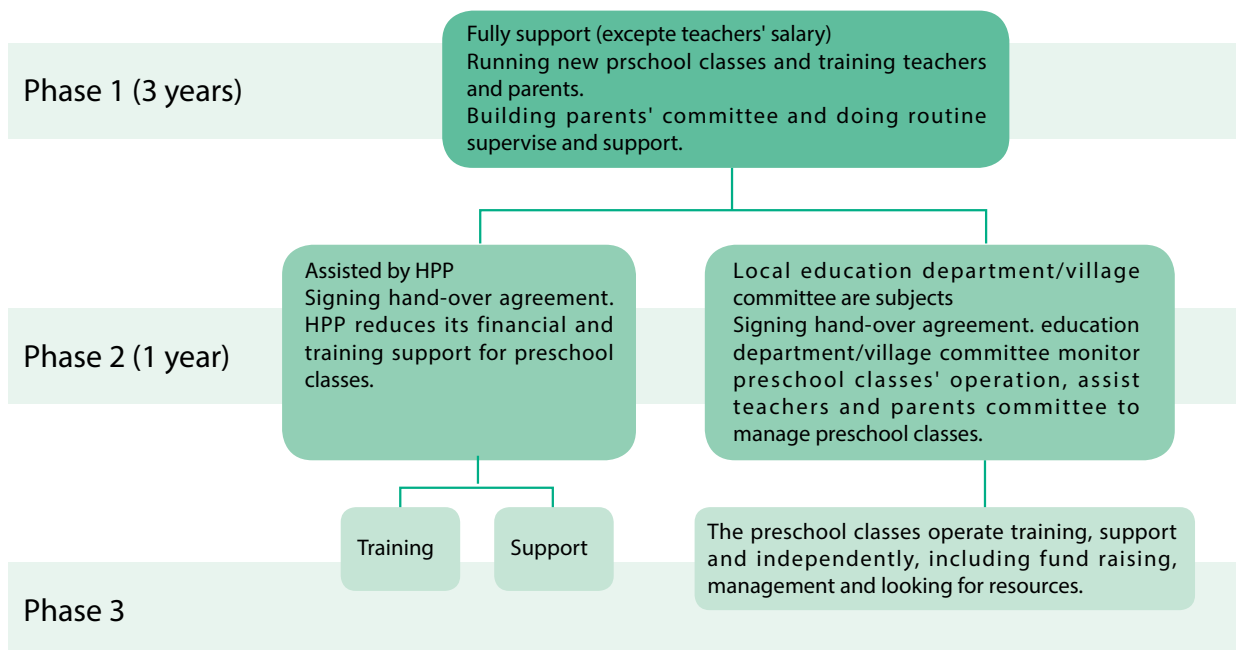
Phase 1 (3 years)

Fully support (excepte teachers' salary)
Running new prschool classes and training teachers and parents.
Building parents' committee and doing routine supervise and support.

Phase 2 (1 year)

Assisted by HPP
Signing hand-over agreement. HPP reduces its financial and training support for preschool classes.

Local education department/village committee are subjects
Signing hand-over agreement. education department/village committee monitor preschool classes' operation, assist teachers and parents committee to manage preschool classes.

Training

Support

Phase 3

The preschool classes operate training, support and independently, including fund raising, management and looking for resources.